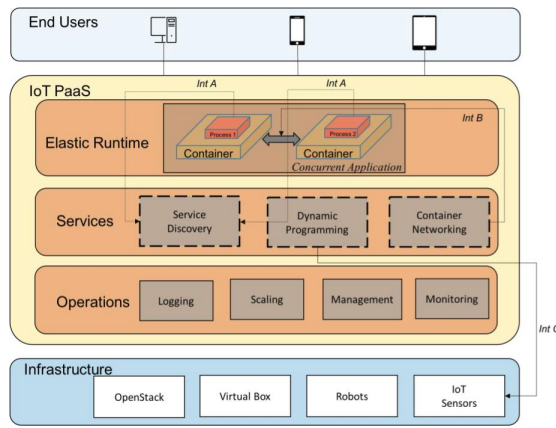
End Users

IoT PaaS

Int A

Int A

Elastic Runtime

Process 1

Container

Process 2

Container

Int B

Concurrent Application

Services

Service Discovery

Dynamic Programming

Container Networking

Operations

Logging

Scaling

Management

Monitoring

Int C

Infrastructure

OpenStack

Virtual Box

Robots

IoT Sensors